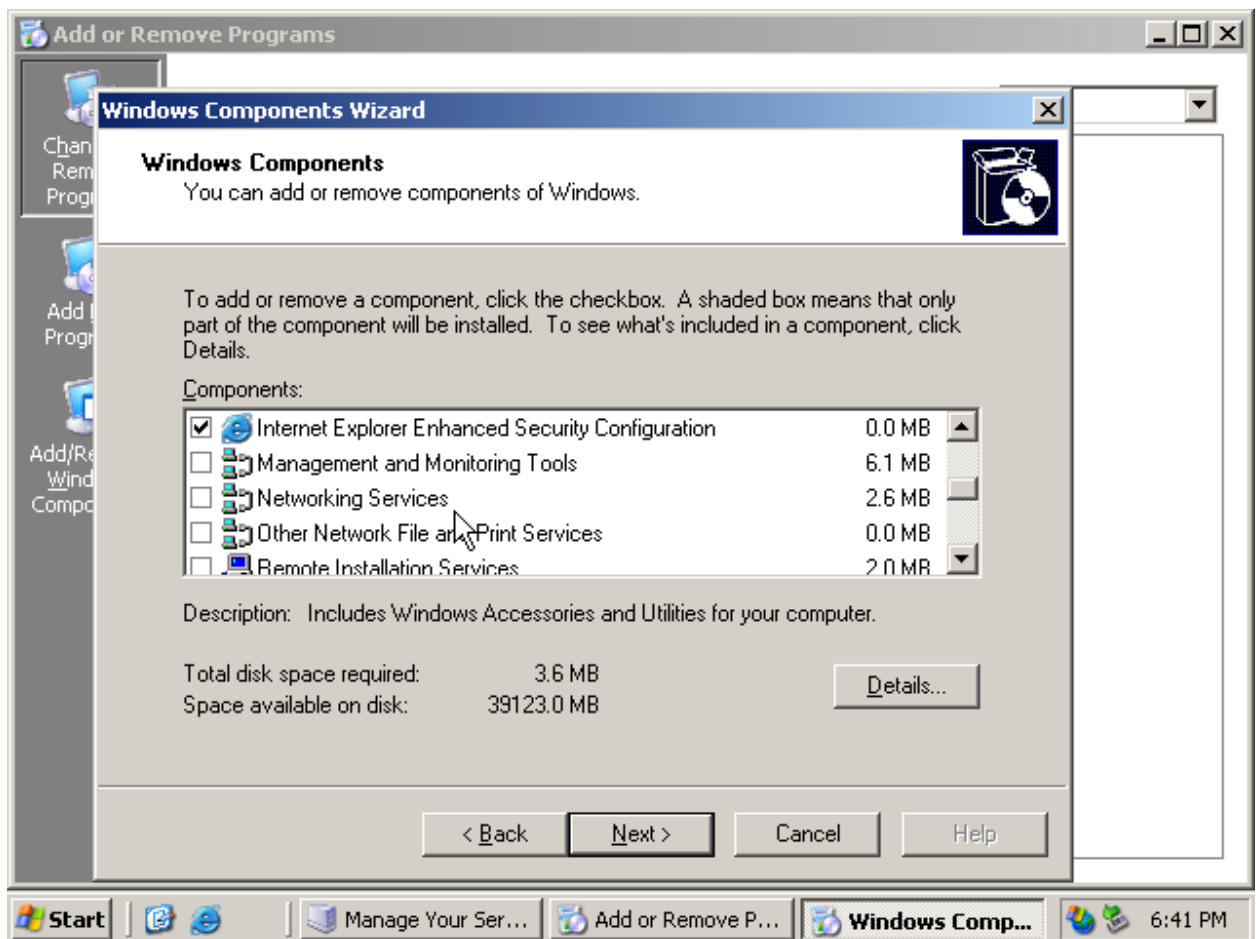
Add or Remove Programs

Chan Rem Progr

Add Progr

Add/Re Wind Compo

Windows Components Wizard

Windows Components
You can add or remove components of Windows.

To add or remove a component, click the checkbox. A shaded box means that only part of the component will be installed. To see what's included in a component, click Details.

Components:

| | | |
|---|---|---|
| ☑ | Internet Explorer Enhanced Security Configuration | 0.0 MB |
| ☐ | Management and Monitoring Tools | 6.1 MB |
| ☐ | Networking Services | 2.6 MB |
| ☐ | Other Network File and Print Services | 0.0 MB |
| ☐ | Remote Installation Services | 2.0 MB |

Description: Includes Windows Accessories and Utilities for your computer.

Total disk space required: 3.6 MB
Space available on disk: 39123.0 MB

Details...

< Back Next > Cancel Help

Start Manage Your Ser... Add or Remove P... Windows Comp... 6:41 PM